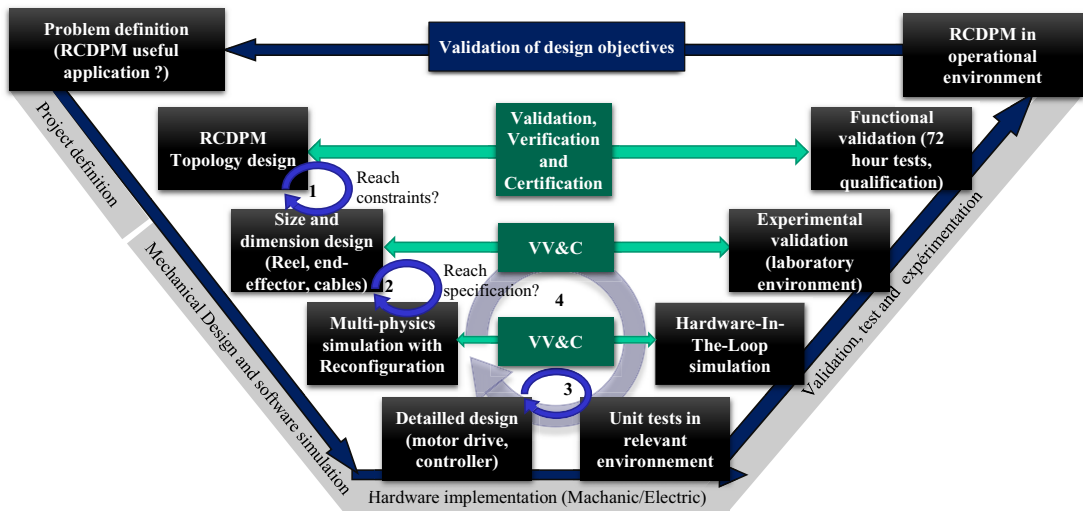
Problem definition (RCDPM useful application ?)

Validation of design objectives

RCDPM in operational environment

Project definition

RCDPM Topology design

Validation, Verification and Certification

Functional validation (72 hour tests, qualification)

1

Reach constraints?

Size and dimension design (Reel, end-effector, cables)

VV&C

Experimental validation (laboratory environment)

2

Reach specification?

4

Multi-physics simulation with Reconfiguration

VV&C

Hardware-In-The-Loop simulation

Mechanical Design and software simulation

Validation, test and expérimentation

3

Detailled design (motor drive, controller)

Unit tests in relevant environnement

Hardware implementation (Machanic/Electric)